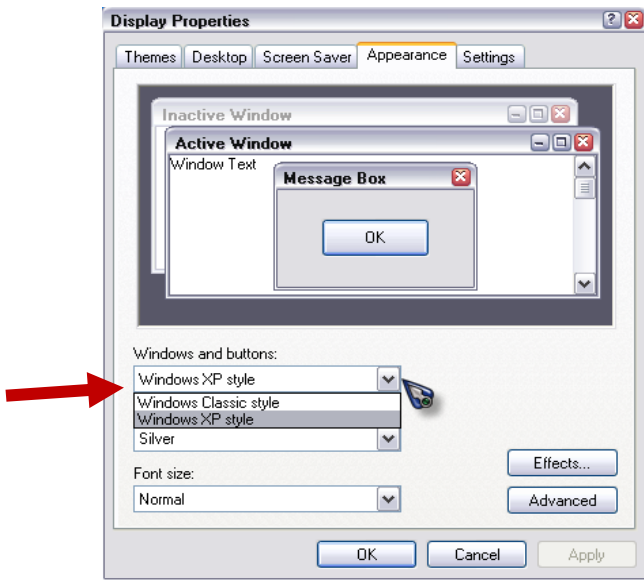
Display Properties

Themes | Desktop | Screen Saver | Appearance | Settings

Inactive Window

Active Window

Window Text

Message Box

OK

Windows and buttons:

Windows XP style

Windows Classic style

Windows XP style

Silver

Font size:

Normal

Effects...

Advanced

OK

Cancel

Apply